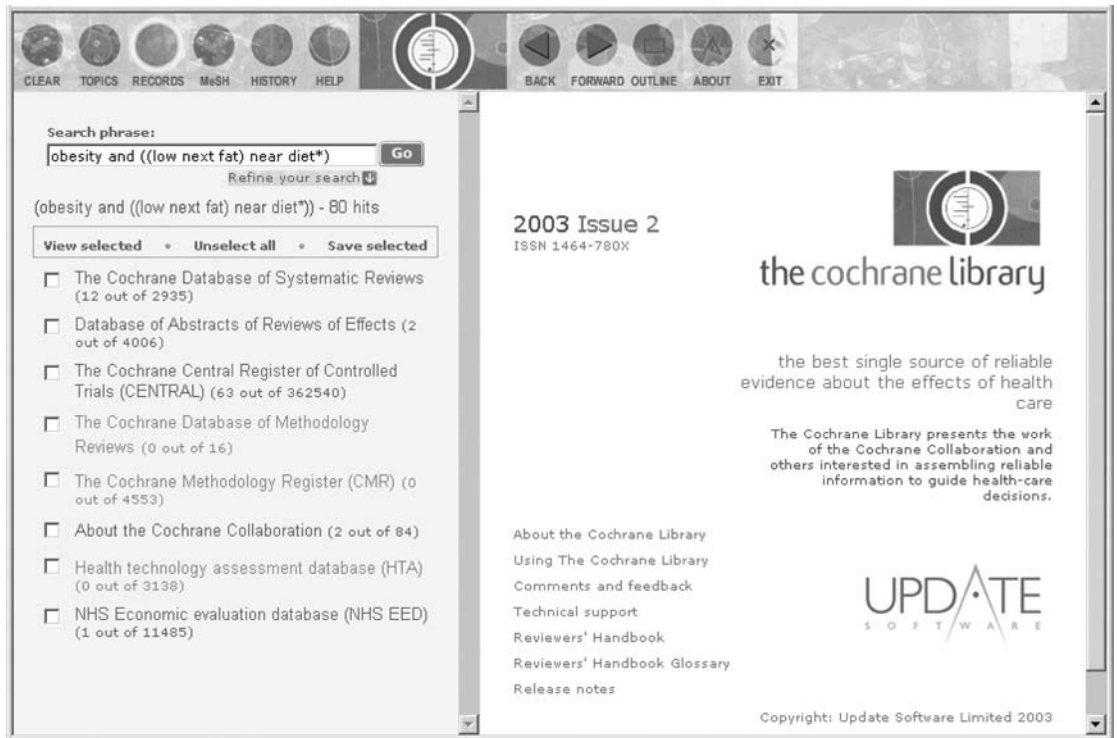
CLEAR TOPICS RECORDS MeSH HISTORY HELP

BACK FORWARD OUTLINE ABOUT EXIT

Search phrase:
obesity and ((low next fat) near diet*) Go
Refine your search

(obesity and ((low next fat) near diet*)) - 80 hits

View selected • Unselect all • Save selected

The Cochrane Database of Systematic Reviews (12 out of 2935)

Database of Abstracts of Reviews of Effects (2 out of 4006)

The Cochrane Central Register of Controlled Trials (CENTRAL) (63 out of 362540)

The Cochrane Database of Methodology Reviews (0 out of 16)

The Cochrane Methodology Register (CMR) (0 out of 4553)

About the Cochrane Collaboration (2 out of 84)

Health technology assessment database (HTA) (0 out of 3138)

NHS Economic evaluation database (NHS EED) (1 out of 11485)

2003 Issue 2
ISSN 1464-780X

the cochrane library

the best single source of reliable evidence about the effects of health care

The Cochrane Library presents the work of the Cochrane Collaboration and others interested in assembling reliable information to guide health-care decisions.

About the Cochrane Library
Using The Cochrane Library
Comments and feedback
Technical support
Reviewers' Handbook
Reviewers' Handbook Glossary
Release notes

UPDATE
SOFTWARE

Copyright: Update Software Limited 2003